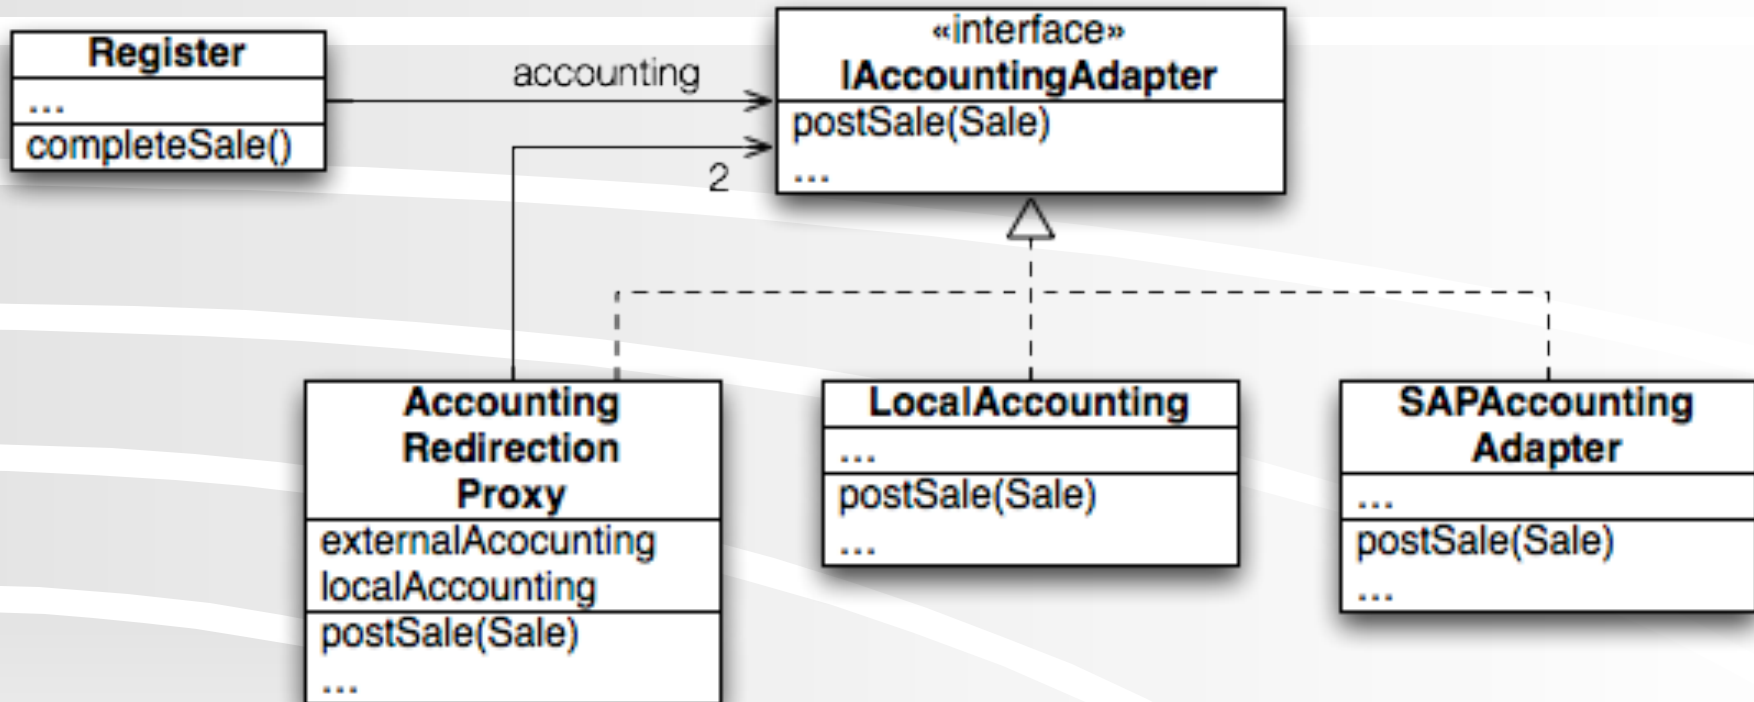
Register
...
completeSale()

accounting

«interface»
IAccountingAdapter
postSale(Sale)
...

2

Accounting Redirection Proxy
externalAcocunting
localAccounting
postSale(Sale)
...

LocalAccounting
...
postSale(Sale)
...

SAPAccounting Adapter
...
postSale(Sale)
...